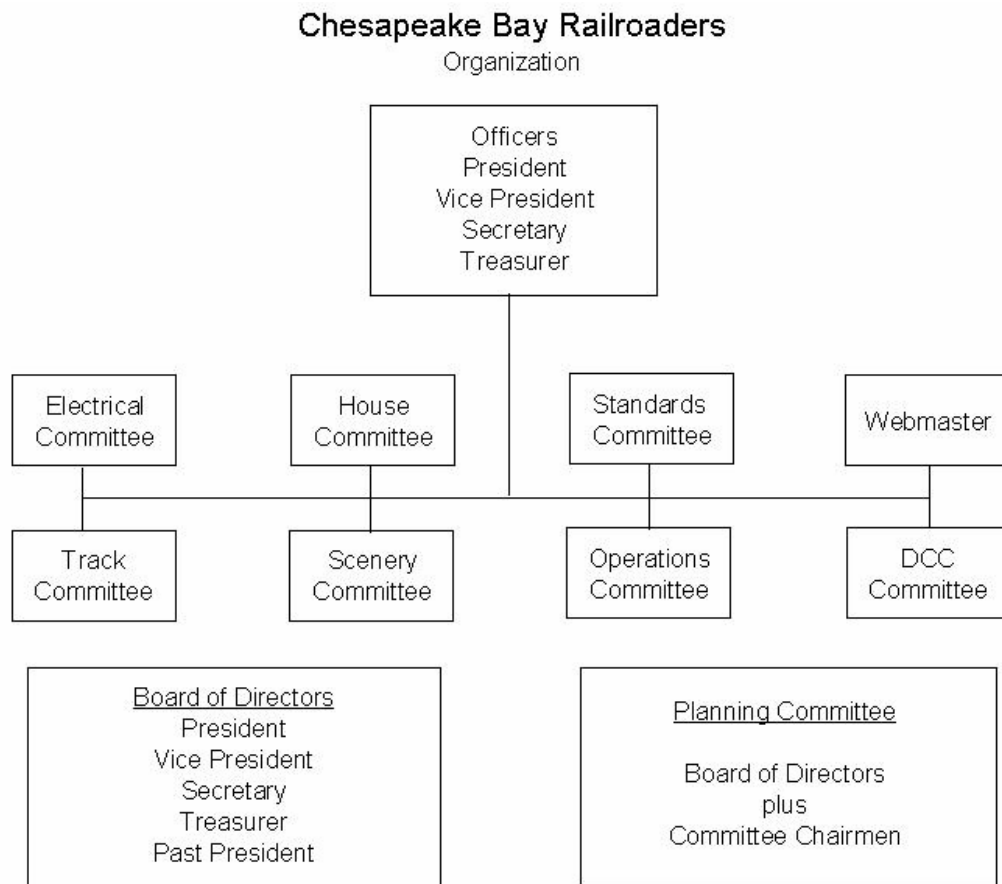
Chesapeake Bay Railroaders
Organization

Officers
President
Vice President
Secretary
Treasurer

Electrical Committee

House Committee

Standards Committee

Webmaster

Track Committee

Scenery Committee

Operations Committee

DCC Committee

Board of Directors
President
Vice President
Secretary
Treasurer
Past President

Planning Committee

Board of Directors
plus
Committee Chairmen